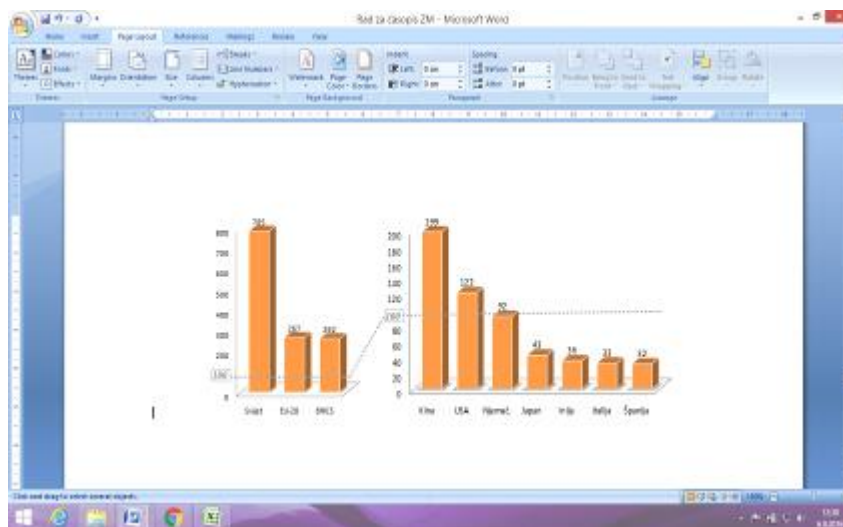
Rad za časopis ZM - Microsoft Word

Home Insert Page Layout References Mailings Review View

Themes Colors Fonts Effects Margins Orientation Size Columns Breaks Line Numbers Hyphenation Watermark Page Color Page Borders Indent Left: 0 cm Right: 0 cm Spacing Before: 0 pt After: 0 pt Position Bring to Front Send to Back Text Wrapping Align Group Rotate

Themes Page Setup Page Background Paragraph Arrange

800
700
600
500
400
300
200
100
0

791
287
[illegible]

Svijet EU-28 BRICS

200
180
160
140
120
100
80
60
40
20
0

199
122
92
41
36
31
32

Kina USA Njemač. Japan Indija Italija Španija

Click and drag to select several objects.